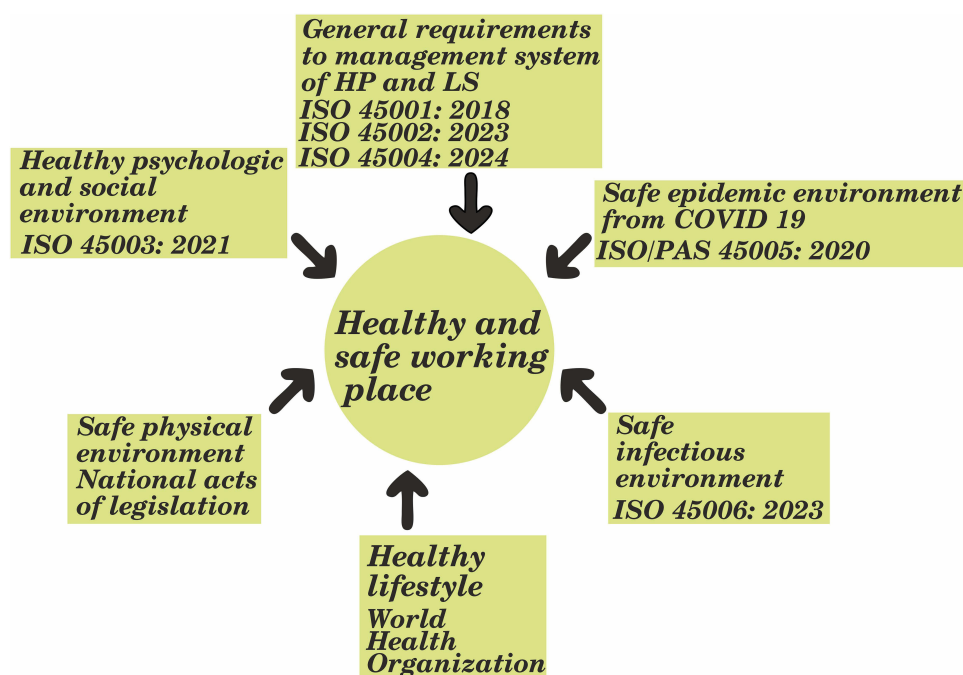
General requirements to management system of HP and LS
ISO 45001: 2018
ISO 45002: 2023
ISO 45004: 2024

Healthy psychologic and social environment
ISO 45003: 2021

Safe epidemic environment from COVID 19
ISO/PAS 45005: 2020

Healthy and safe working place

Safe physical environment
National acts of legislation

Safe infectious environment
ISO 45006: 2023

Healthy lifestyle
World Health Organization